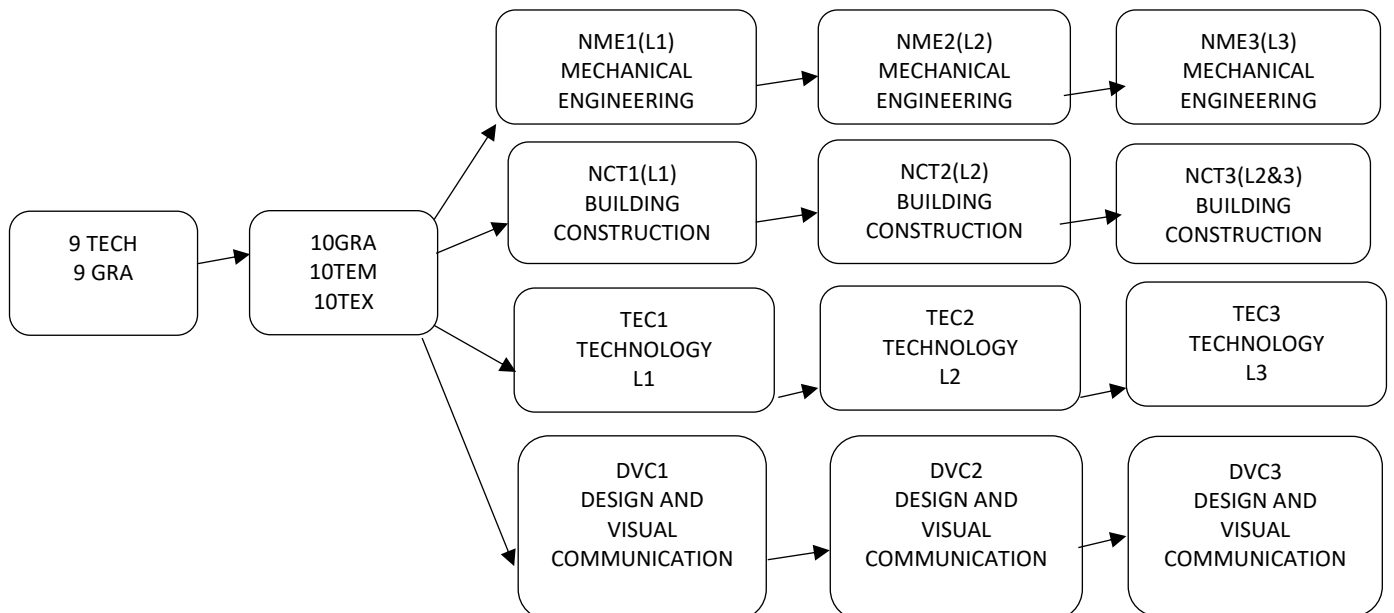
9 TECH
9 GRA

10GRA
10TEM
10TEX

NME1(L1)
MECHANICAL
ENGINEERING

NME2(L2)
MECHANICAL
ENGINEERING

NME3(L3)
MECHANICAL
ENGINEERING

NCT1(L1)
BUILDING
CONSTRUCTION

NCT2(L2)
BUILDING
CONSTRUCTION

NCT3(L2&3)
BUILDING
CONSTRUCTION

TEC1
TECHNOLOGY
L1

TEC2
TECHNOLOGY
L2

TEC3
TECHNOLOGY
L3

DVC1
DESIGN AND
VISUAL
COMMUNICATION

DVC2
DESIGN AND
VISUAL
COMMUNICATION

DVC3
DESIGN AND
VISUAL
COMMUNICATION